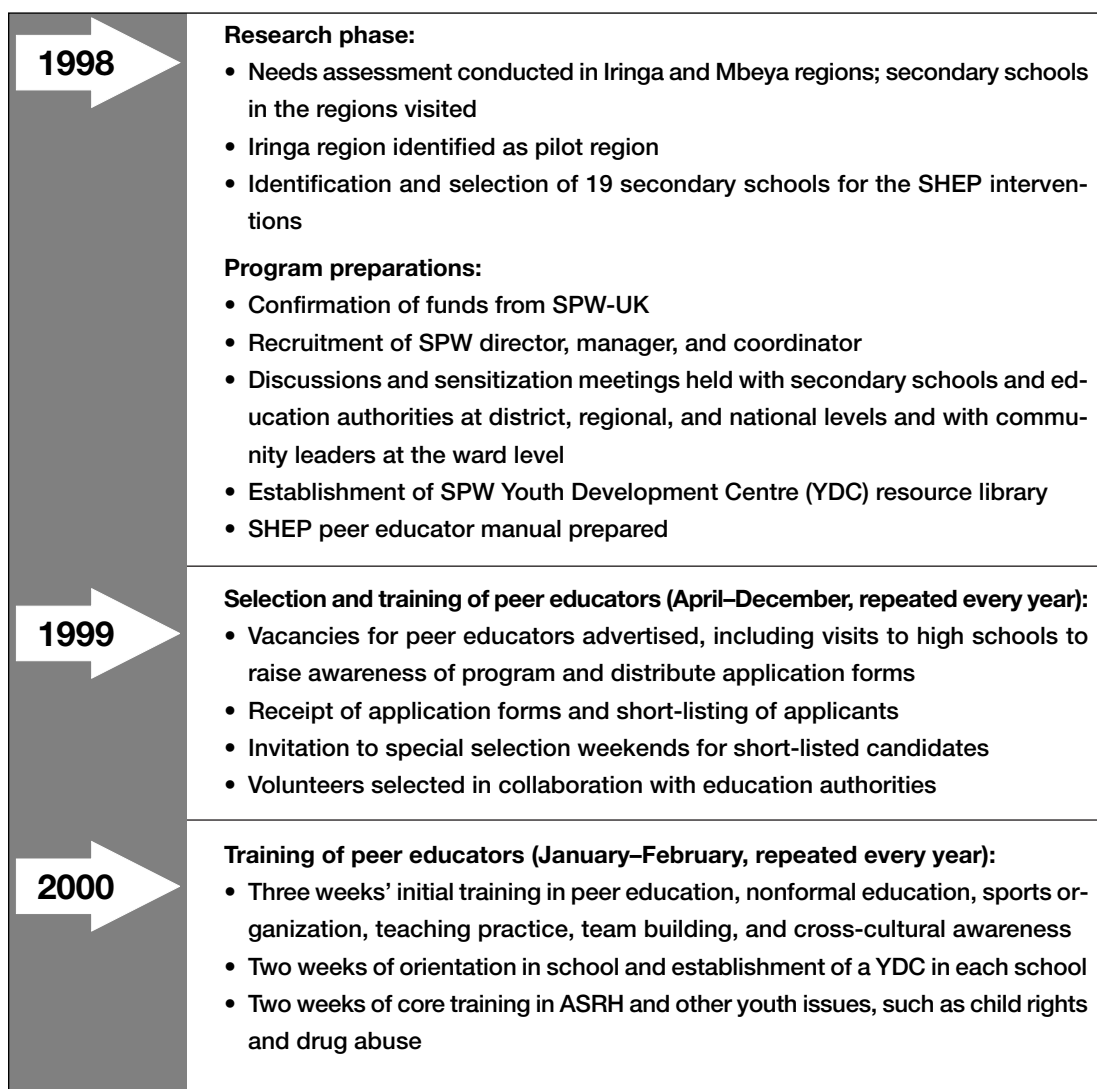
1998

Research phase:
• Needs assessment conducted in Iringa and Mbeya regions; secondary schools in the regions visited
• Iringa region identified as pilot region
• Identification and selection of 19 secondary schools for the SHEP interventions

Program preparations:
• Confirmation of funds from SPW-UK
• Recruitment of SPW director, manager, and coordinator
• Discussions and sensitization meetings held with secondary schools and education authorities at district, regional, and national levels and with community leaders at the ward level
• Establishment of SPW Youth Development Centre (YDC) resource library
• SHEP peer educator manual prepared

1999

Selection and training of peer educators (April–December, repeated every year):
• Vacancies for peer educators advertised, including visits to high schools to raise awareness of program and distribute application forms
• Receipt of application forms and short-listing of applicants
• Invitation to special selection weekends for short-listed candidates
• Volunteers selected in collaboration with education authorities

2000

Training of peer educators (January–February, repeated every year):
• Three weeks' initial training in peer education, nonformal education, sports organization, teaching practice, team building, and cross-cultural awareness
• Two weeks of orientation in school and establishment of a YDC in each school
• Two weeks of core training in ASRH and other youth issues, such as child rights and drug abuse